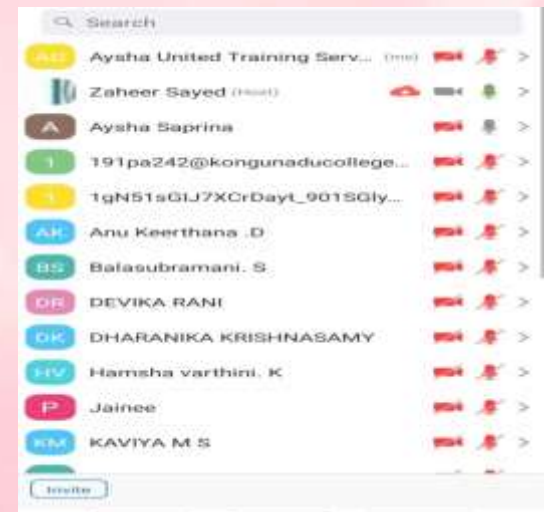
Search

AU Aysha United Training Serv... (me) >

Zaheer Sayed (Host) >

A Aysha Saprina >

1 191pa242@kongunaducollege... >

1 1gN51sGIJ7XCrDayt_901SGly... >

AK Anu Keerthana .D >

BS Balasubramani. S >

DR DEVIKA RANI >

DK DHARANIKA KRISHNASAMY >

HV Hamsha varthini. K >

P Jainee >

KM KAVIYA M S >

Invite